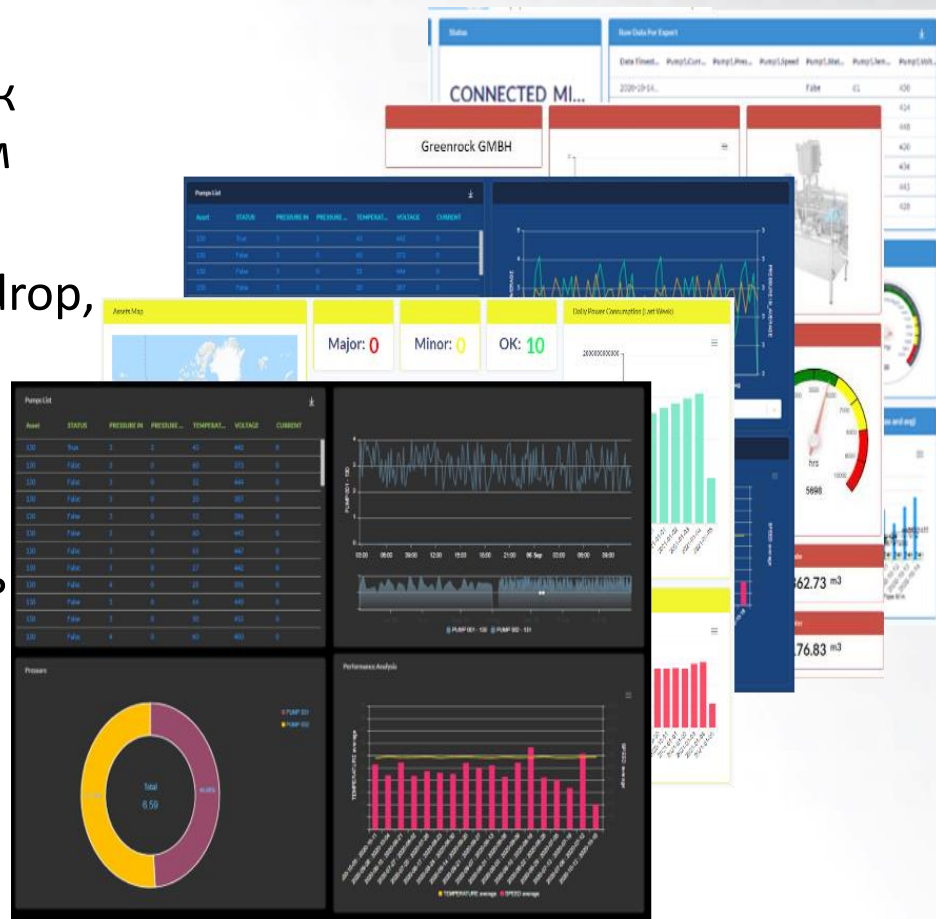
k
n
drop,
s

Status
CONNECTED MI...
Raw Data For Export
Date Timest... Pump1.Curr... Pump1.Pres... Pump1.Speed Pump1.Stat... Pump1.Tem... Pump1.Volt...
2020-10-14... False 41 430

Greenrock GMBH

Pumps List
Asset STATUS PRESSURE IN PRESSURE... TEMPERAT... VOLTAGE CURRENT

Assets Map
Major: 0
Minor: 0
OK: 10
Daily Power Consumption (Last Week)

hrs
5698
62.73 m³
76.83 m³

Pumps List
Asset STATUS PRESSURE IN PRESSURE... TEMPERAT... VOLTAGE CURRENT
130 True 3 2 43 442 0
130 False 3 0 43 373 0
130 False 3 0 32 444 0
130 False 3 0 20 387 0
130 False 3 0 33 396 0
130 False 3 0 43 443 0
130 False 3 0 43 447 0
130 False 3 0 27 442 0
130 False 4 0 23 395 0
130 False 3 0 44 449 0
130 False 3 0 39 433 0
130 False 4 0 40 403 0

03:00 06:00 09:00 12:00 15:00 18:00 21:00 06 Sep 03:00 06:00 09:00
PUMP 001 - 130 PUMP 002 - 131

Pressure
Total
6.59
PUMP 001
PUMP 002

Performance Analysis
TEMPERATURE average
SPEED average